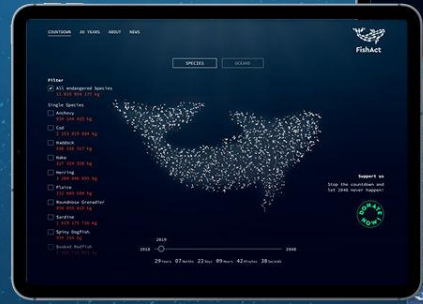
COUNTDOWN 30 YEARS ABOUT NEWS

FishAct

SPECIES OCEANS

Filter

All endangered Species
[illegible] kg

Single Species

Anchovy
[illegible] kg

Cod
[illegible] kg

Haddock
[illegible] kg

Hake
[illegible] kg

Herring
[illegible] kg

Plaice
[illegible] kg

Roundnose Grenadier
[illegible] kg

Sardine
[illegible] kg

Spiny Dogfish
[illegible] kg

Basked Rockfish
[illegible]

Support us

Stop the countdown and let 2048 never happen!

DONATE NOW

2019

2018

2048

29 Years 07 Months 22 Days 09 Hours 42 Minutes 38 Seconds